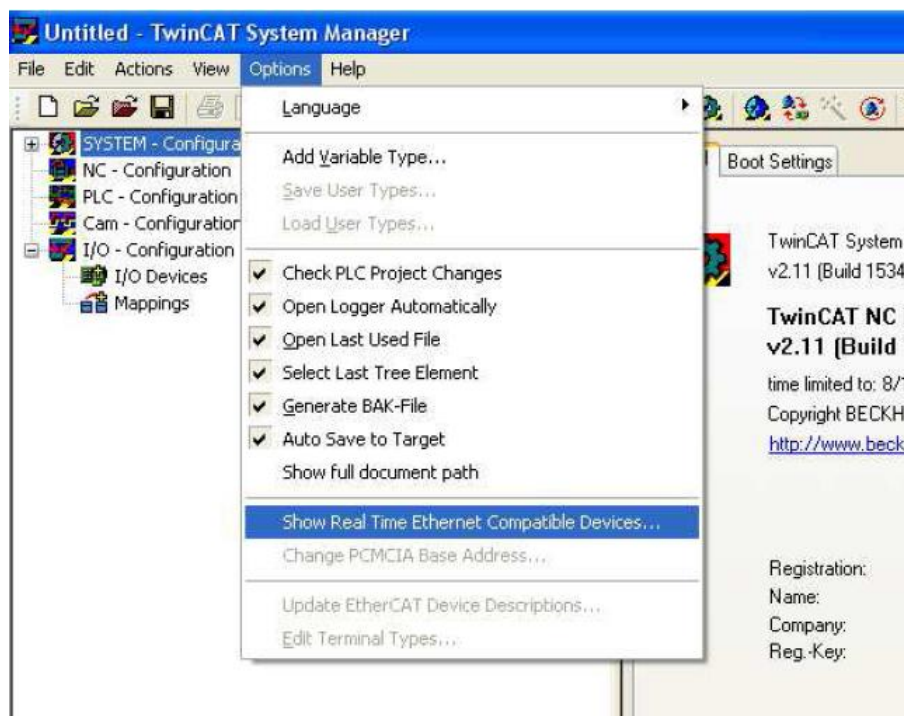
Untitled - TwinCAT System Manager

File Edit Actions View Options Help

SYSTEM - Configura
NC - Configuration
PLC - Configuration
Cam - Configuratior
I/O - Configuration
I/O Devices
Mappings

Language
Add Variable Type...
Save User Types...
Load User Types...
Check PLC Project Changes
Open Logger Automatically
Open Last Used File
Select Last Tree Element
Generate BAK-File
Auto Save to Target
Show full document path
Show Real Time Ethernet Compatible Devices...
Change PCMCIA Base Address...
Update EtherCAT Device Descriptions...
Edit Terminal Types...

Boot Settings

TwinCAT System
v2.11 (Build 1534
TwinCAT NC
v2.11 (Build
time limited to: 8/
Copyright BECKH
http://www.beck

Registration:
Name:
Company:
Reg.-Key: